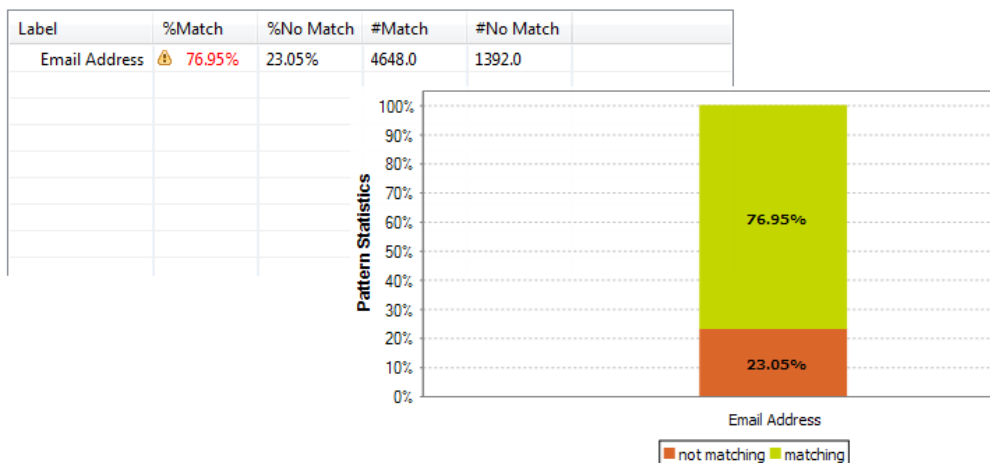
| Label | %Match | %No Match | #Match | #No Match |
|---|---|---|---|---|
| Email Address | 76.95% | 23.05% | 4648.0 | 1392.0 |

Pattern Statistics

100%
90%
80%
70%
60%
50%
40%
30%
20%
10%
0%

76.95%

23.05%

Email Address

not matching matching